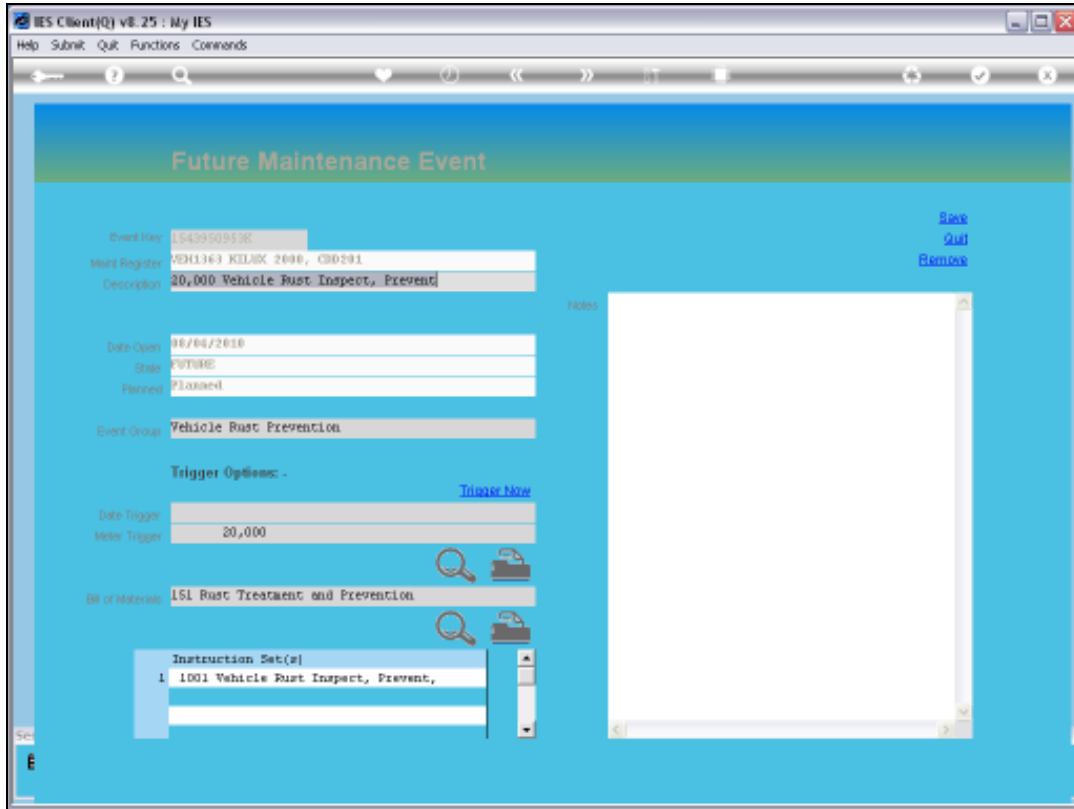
IES Client(Q) v8.25 : My IES

Help Submit Quit Functions Commands

Future Maintenance Event

Save
Quit
Remove

Event Key 1543950953K
Maint Register VEH1363 KILUX 2000, CBD201
Description 20,000 Vehicle Rust Inspect, Prevent

Notes

Date Open 08/04/2010
State FUTURE
Planned Planned

Event Group Vehicle Rust Prevention

Trigger Options: .

Trigger Now

Date Trigger
Meter Trigger 20,000

Bill of Materials 151 Rust Treatment and Prevention

| | Instruction Set(s) |
|---|---|
| 1 | 1001 Vehicle Rust Inspect, Prevent, |
| | |
| | |